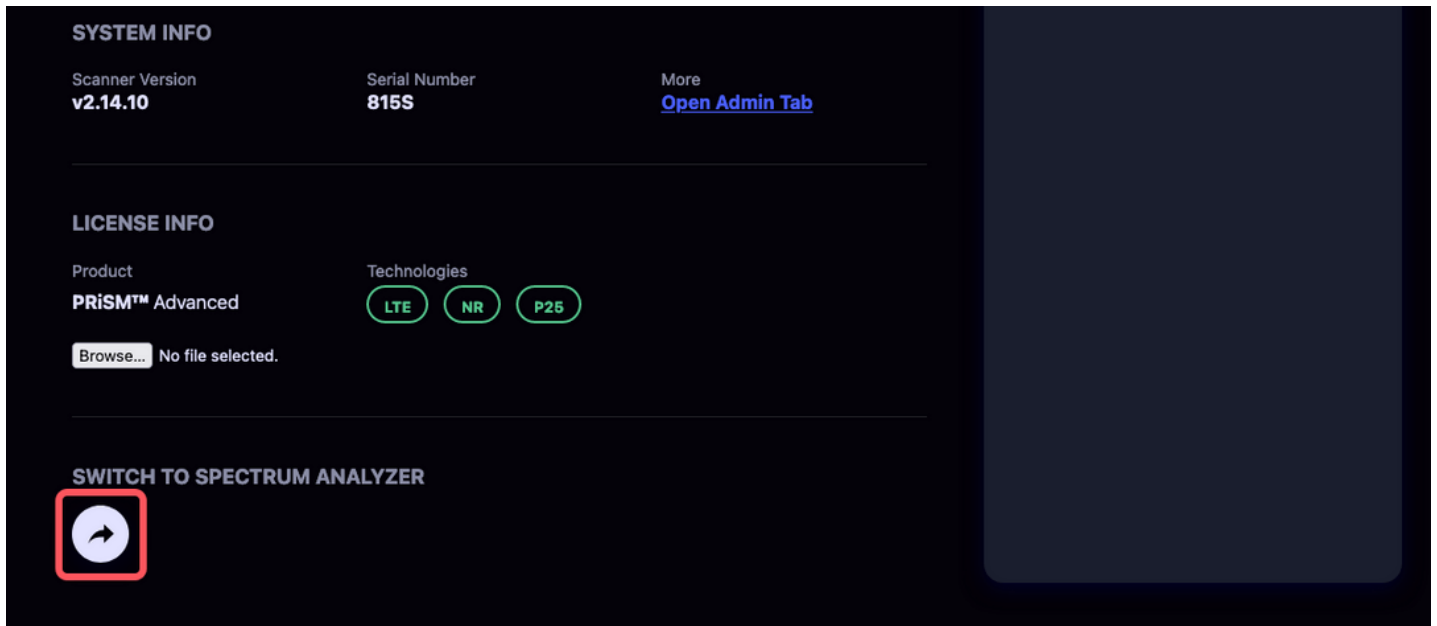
SYSTEM INFO

Scanner Version
v2.14.10

Serial Number
815S

More
Open Admin Tab

LICENSE INFO

Product
PRiSM™ Advanced

Technologies
LTE NR P25

Browse... No file selected.

SWITCH TO SPECTRUM ANALYZER